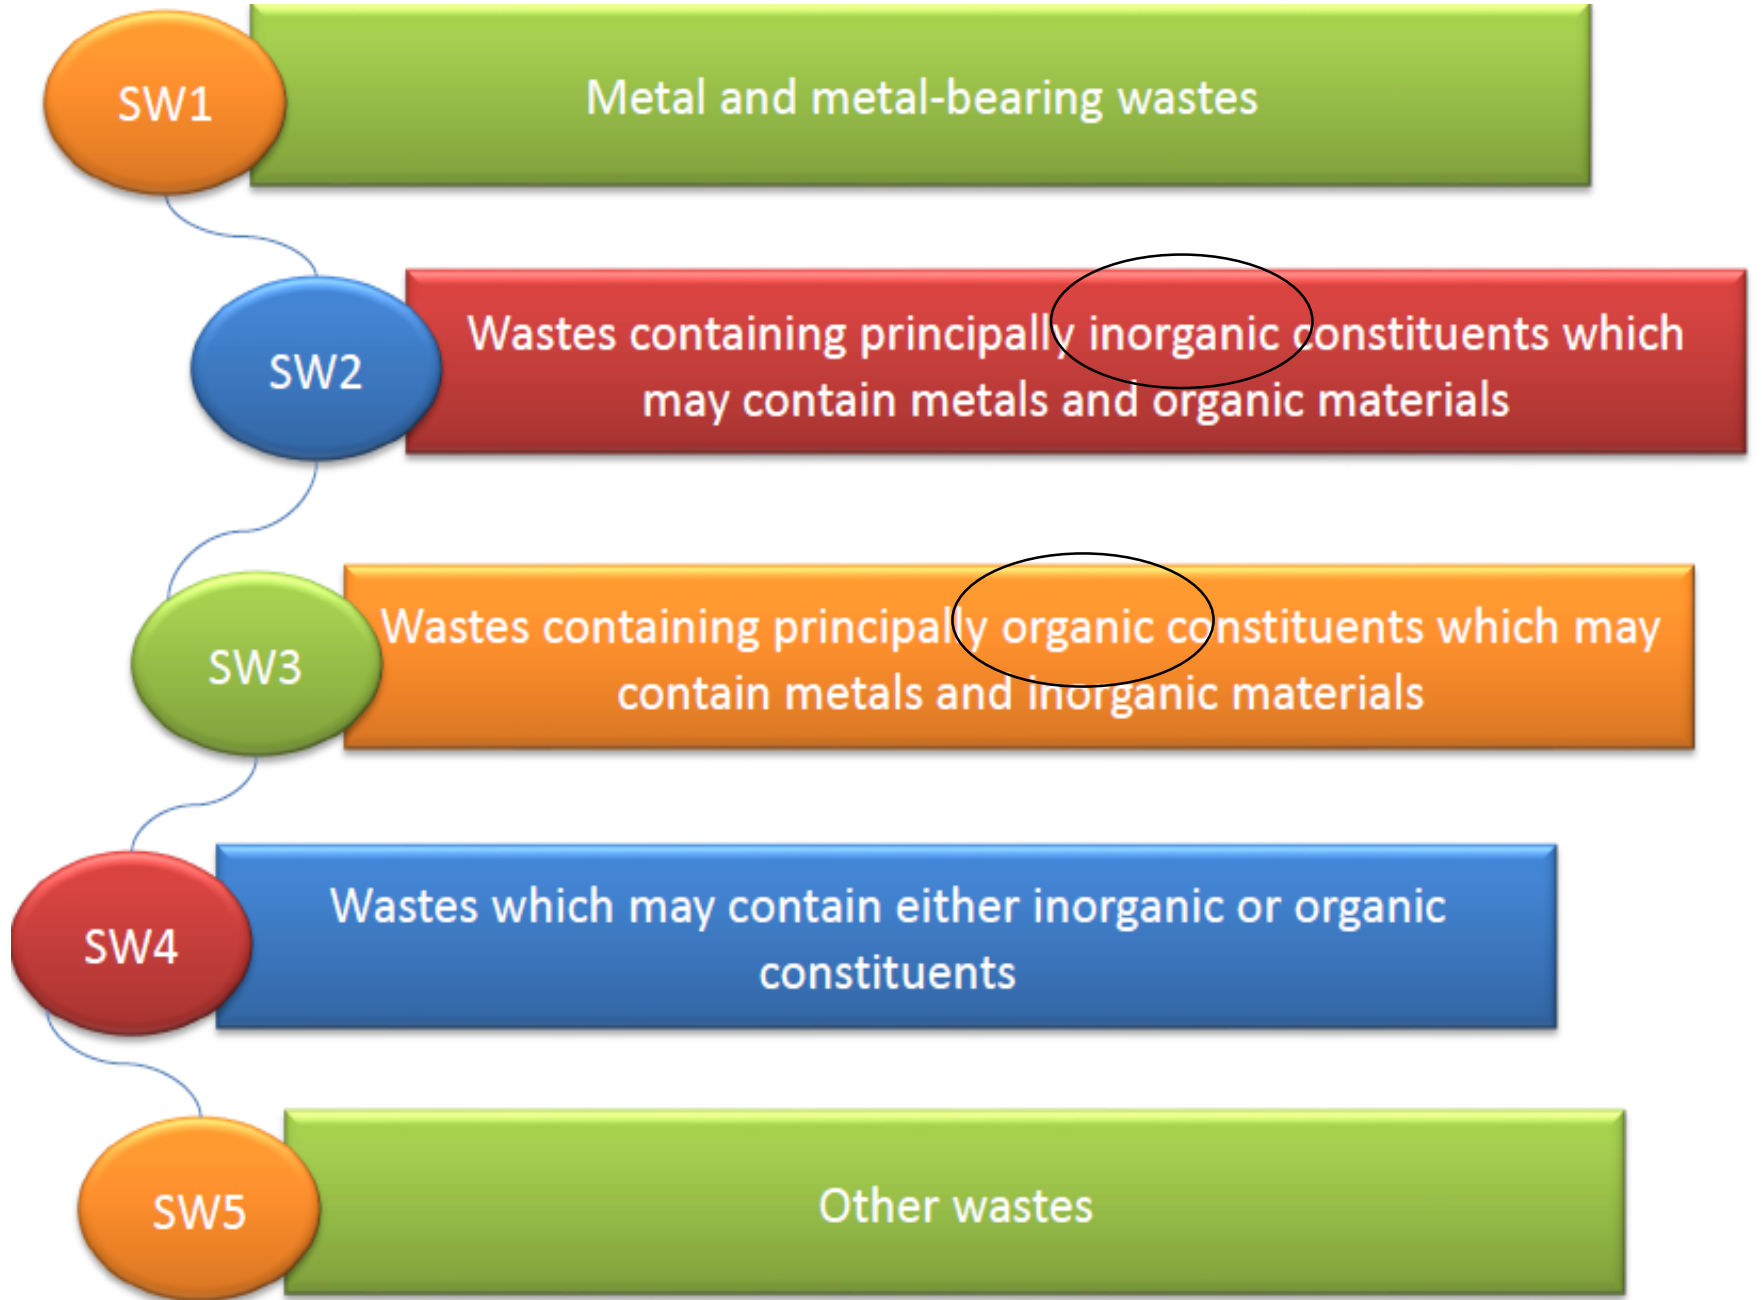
SW1

Metal and metal-bearing wastes

SW2

Wastes containing principally inorganic constituents which may contain metals and organic materials

SW3

Wastes containing principally organic constituents which may contain metals and inorganic materials

SW4

Wastes which may contain either inorganic or organic constituents

SW5

Other wastes